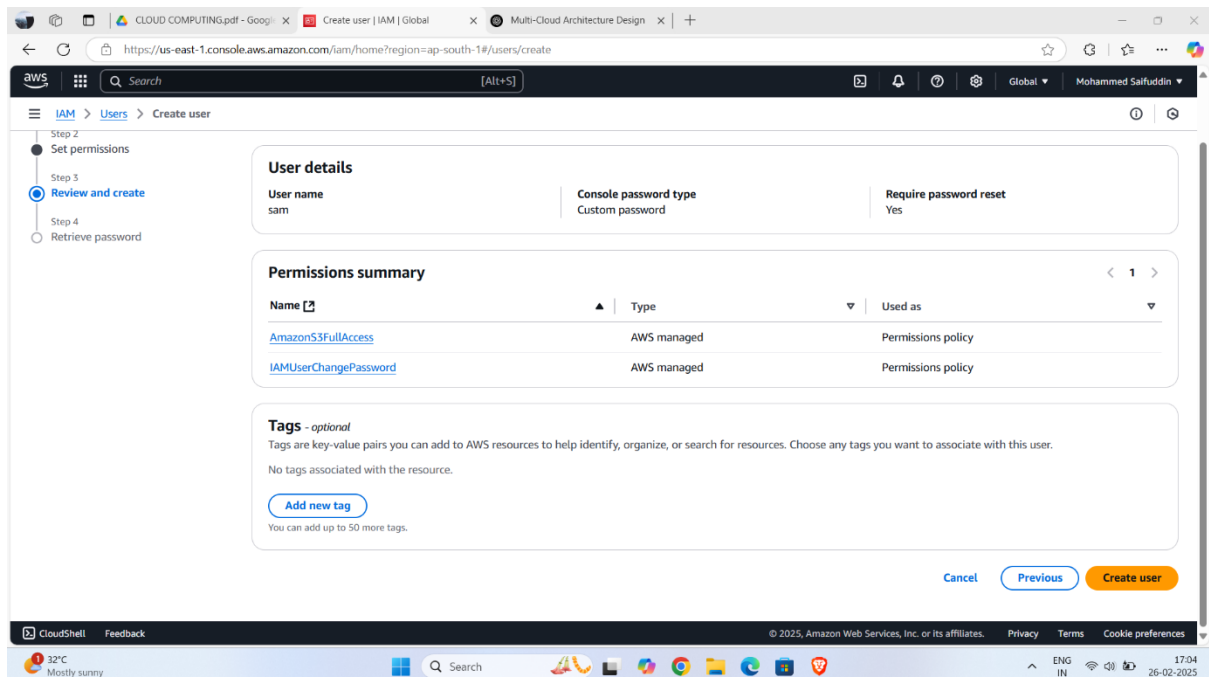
CLOUD COMPUTING.pdf - Googl ×
Create user | IAM | Global ×
Multi-Cloud Architecture Design ×
+

https://us-east-1.console.aws.amazon.com/iam/home?region=ap-south-1#/users/create

aws
Search [Alt+S]
Global ▾
Mohammed Saifuddin ▾

IAM > Users > Create user

Step 2
Set permissions

Step 3
Review and create

Step 4
Retrieve password

User details

| User name | Console password type | Require password reset |
|---|---|---|
| sam | Custom password | Yes |

Permissions summary
< 1 >

| Name | Type | Used as |
|---|---|---|
| AmazonS3FullAccess | AWS managed | Permissions policy |
| IAMUserChangePassword | AWS managed | Permissions policy |

Tags - optional
Tags are key-value pairs you can add to AWS resources to help identify, organize, or search for resources. Choose any tags you want to associate with this user.

No tags associated with the resource.

Add new tag
You can add up to 50 more tags.

Cancel
Previous
Create user

CloudShell
Feedback
© 2025, Amazon Web Services, Inc. or its affiliates.
Privacy
Terms
Cookie preferences

32°C
Mostly sunny
Search
ENG
IN
17:04
26-02-2025